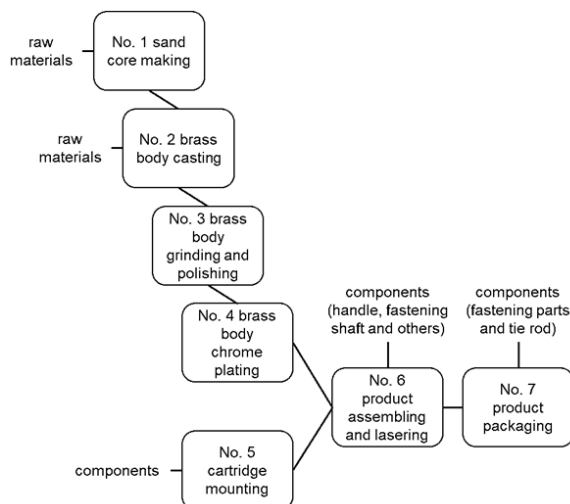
raw materials

No. 1 sand core making

raw materials

No. 2 brass body casting

No. 3 brass body grinding and polishing

No. 4 brass body chrome plating

components (handle, fastening shaft and others)

components (fastening parts and tie rod)

No. 6 product assembling and lasering

No. 7 product packaging

components

No. 5 cartridge mounting